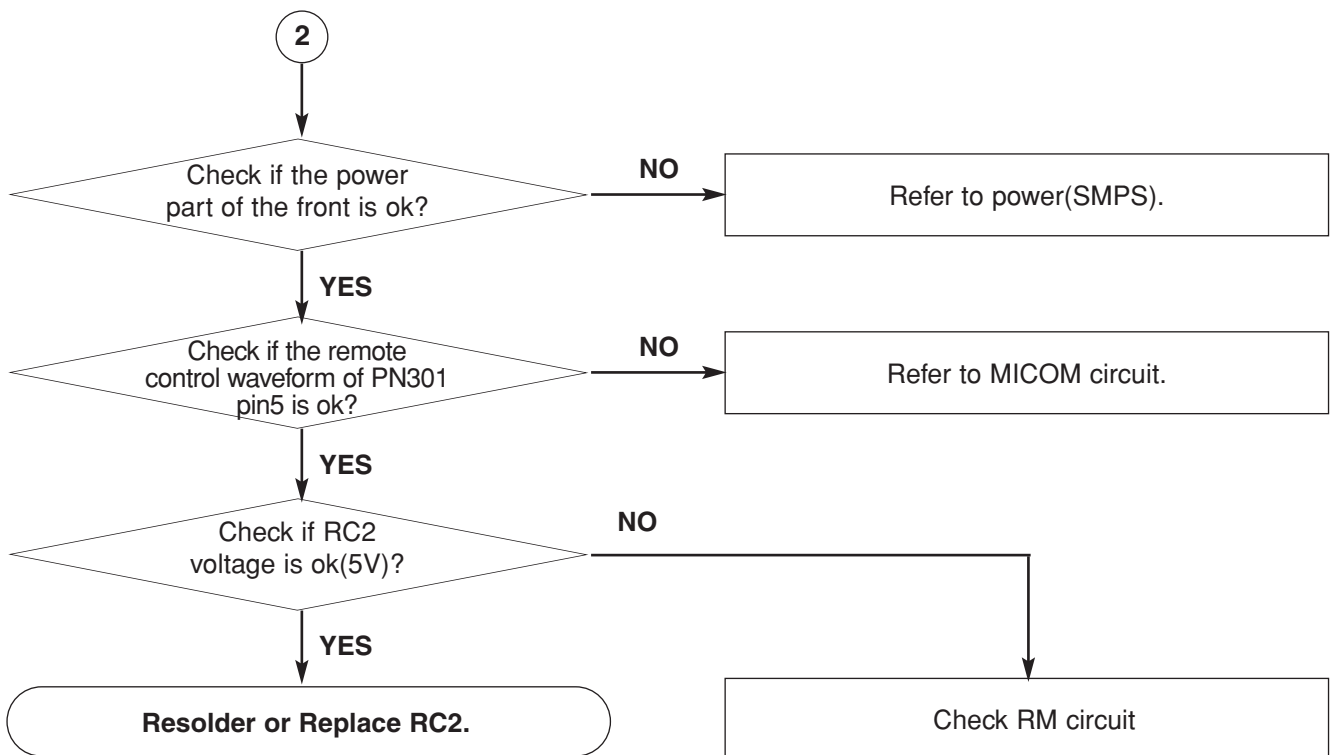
2

Check if the power part of the front is ok?

NO

Refer to power(SMPS).

YES

Check if the remote control waveform of PN301 pin5 is ok?

NO

Refer to MICOM circuit.

YES

Check if RC2 voltage is ok(5V)?

NO

YES

Resolder or Replace RC2.

Check RM circuit